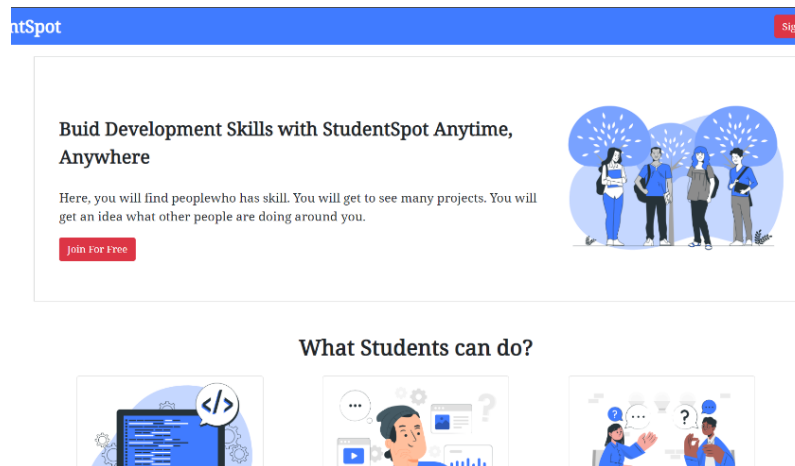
ntSpot

Sig

Buid Development Skills with StudentSpot Anytime, Anywhere

Here, you will find peoplewho has skill. You will get to see many projects. You will get an idea what other people are doing around you.

Join For Free

What Students can do?

</>